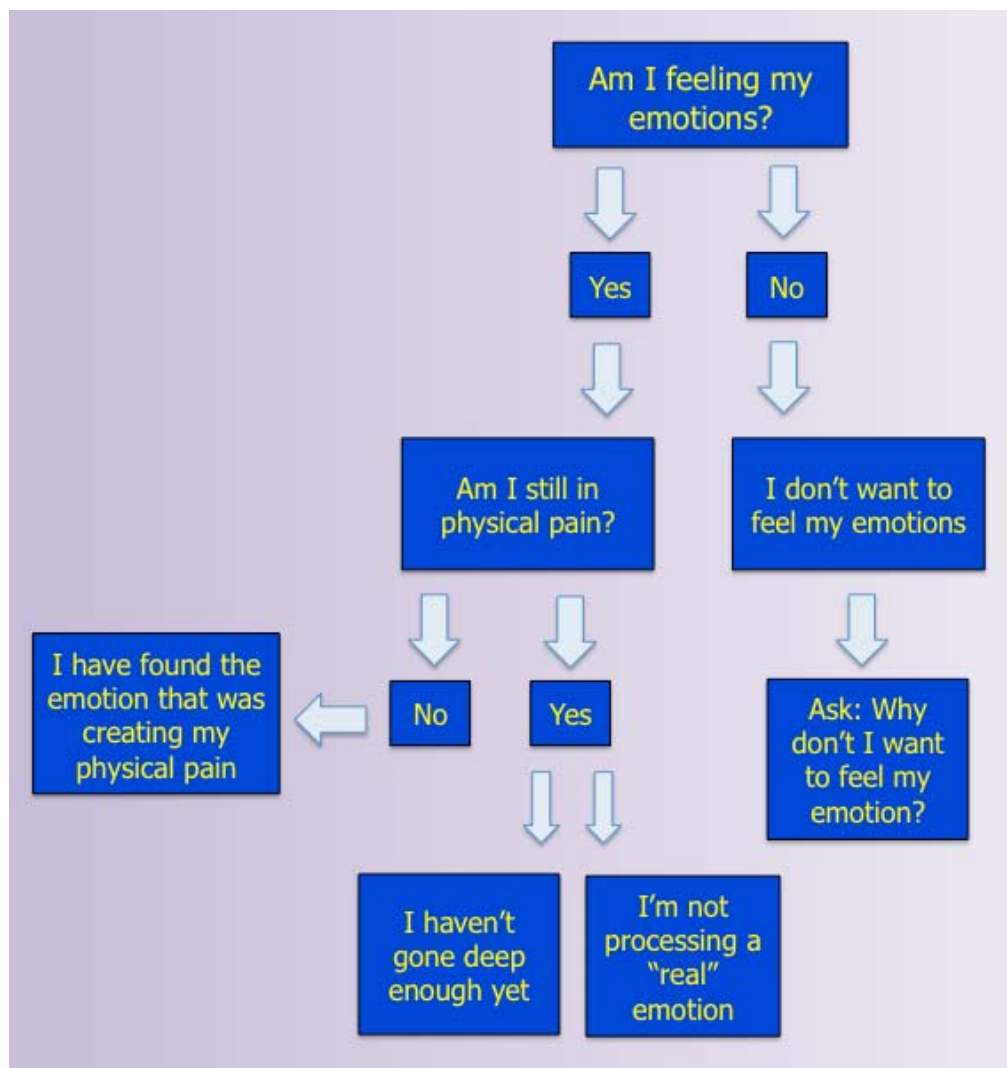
Am I feeling my emotions?

Yes

No

Am I still in physical pain?

I don't want to feel my emotions

I have found the emotion that was creating my physical pain

No

Yes

Ask: Why don't I want to feel my emotion?

I haven't gone deep enough yet

I'm not processing a "real" emotion